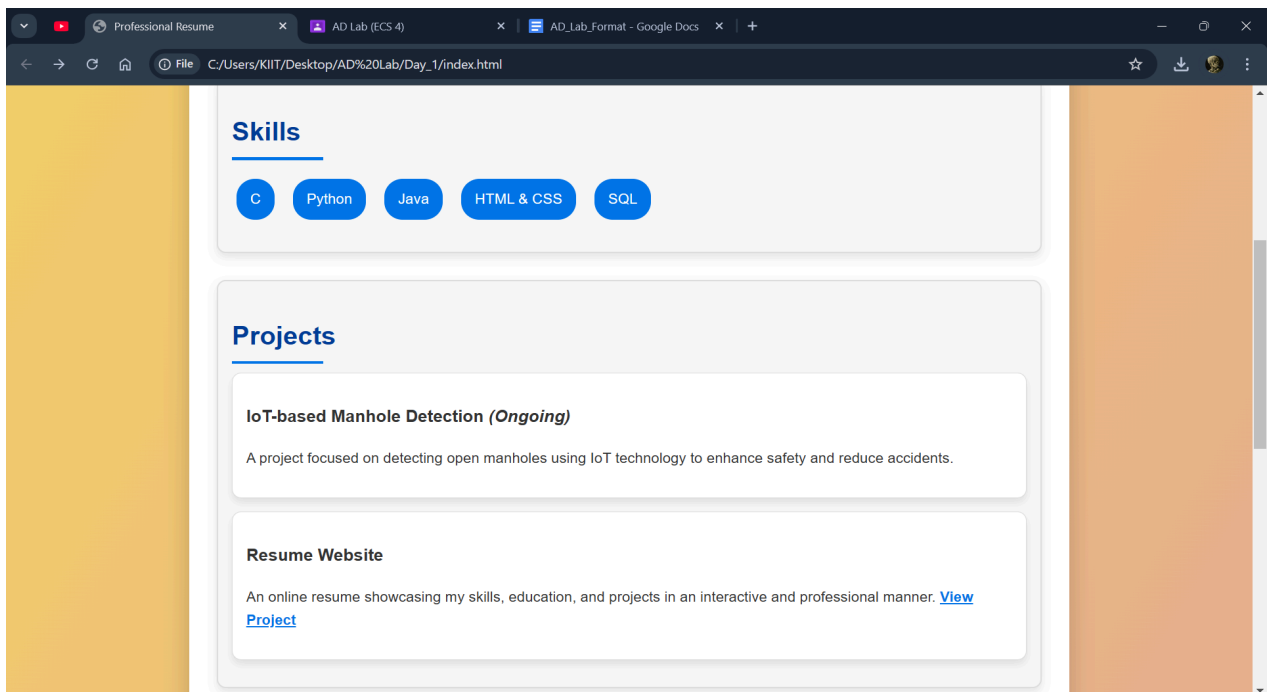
Professional Resume
AD Lab (ECS 4)
AD_Lab_Format - Google Docs
File C:/Users/KIIT/Desktop/AD%20Lab/Day_1/index.html

Skills

C Python Java HTML & CSS SQL

Projects

IoT-based Manhole Detection *(Ongoing)*

A project focused on detecting open manholes using IoT technology to enhance safety and reduce accidents.

Resume Website

An online resume showcasing my skills, education, and projects in an interactive and professional manner. View Project